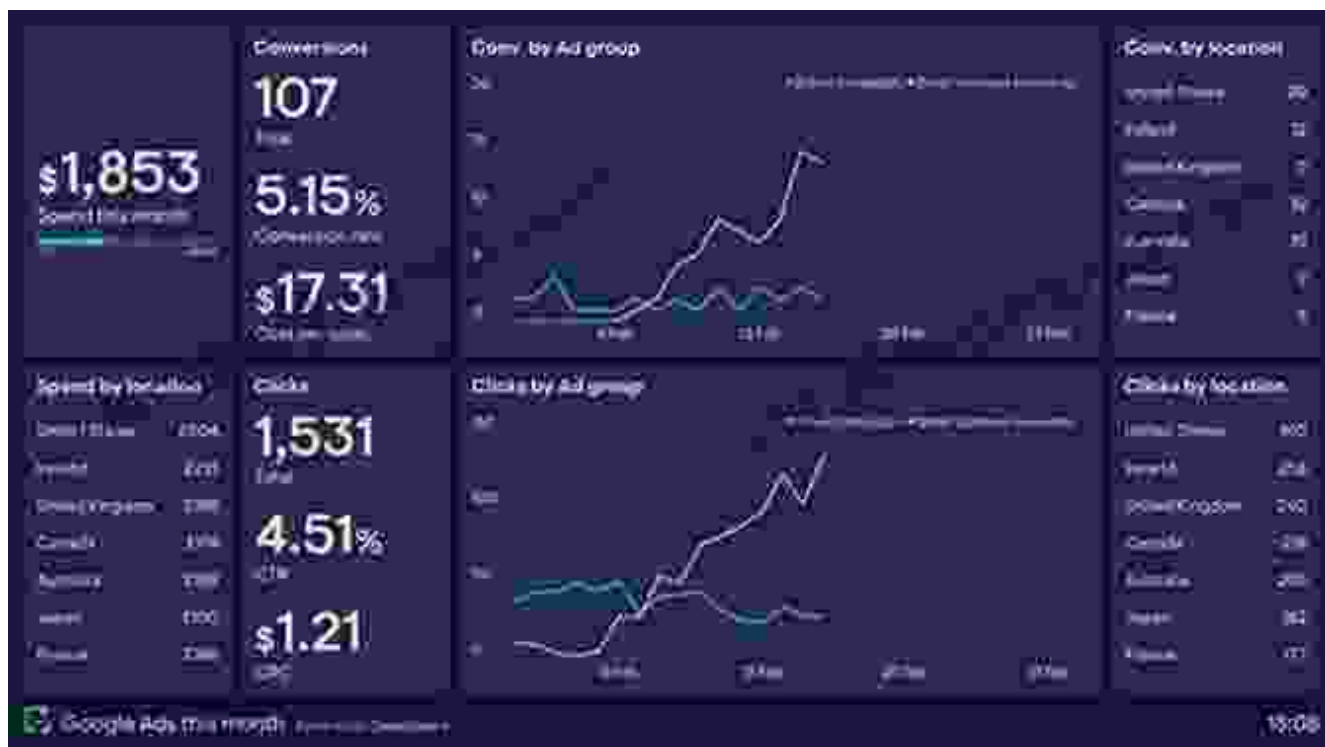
$1,853
Spend this month

Conversions
107
Total
5.15%
Conversion rate
$17.31
Cost per conv.

Conv. by Ad group

Conv. by location
United States 20
Ireland 12
United Kingdom
Canada
Australia
Japan
France

Spend by location
United States
Ireland
United Kingdom
Canada
Australia
Japan
France

Clicks
1,531
Total
4.51%
CTR
$1.21
CPC

Clicks by Ad group

Clicks by location
United States
Ireland
United Kingdom
Canada
Australia
Japan
France

Google Ads this month
15:09